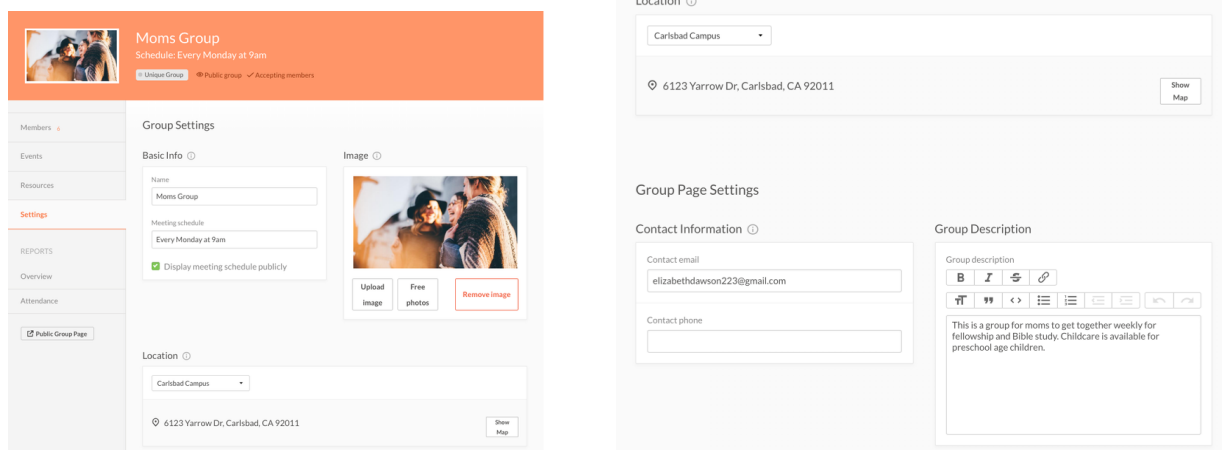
Moms Group
Schedule: Every Monday at 9am
Unique Group  Public group  ✓ Accepting members

Members
Events
Resources
Settings
REPORTS
Overview
Attendance
Public Group Page

Group Settings

Basic Info ⓘ
Name
Moms Group
Meeting schedule
Every Monday at 9am
Display meeting schedule publicly

Image ⓘ
Upload image
Free photos
Remove image

Location ⓘ
Carlsbad Campus
6123 Yarrow Dr, Carlsbad, CA 92011
Show Map

Location ⓘ
Carlsbad Campus
6123 Yarrow Dr, Carlsbad, CA 92011
Show Map

Group Page Settings

Contact Information ⓘ
Contact email
elizabethdawson223@gmail.com
Contact phone

Group Description
Group description
B I S
This is a group for moms to get together weekly for fellowship and Bible study. Childcare is available for preschool age children.